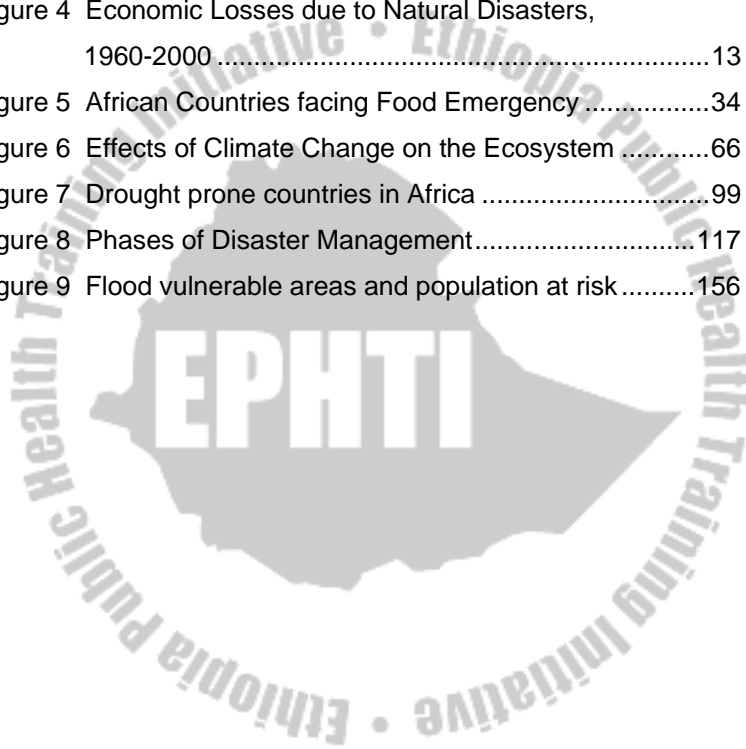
gure 4 Economic Losses due to Natural Disasters, 1960-2000 ......................................................................13
gure 5 African Countries facing Food Emergency .................34
gure 6 Effects of Climate Change on the Ecosystem ............66
gure 7 Drought prone countries in Africa ...............................99
gure 8 Phases of Disaster Management.............................117
gure 9 Flood vulnerable areas and population at risk..........156

EPHTI

Ethiopia Public Health Training Initiative • Ethiopia Public Health Training Initiative •